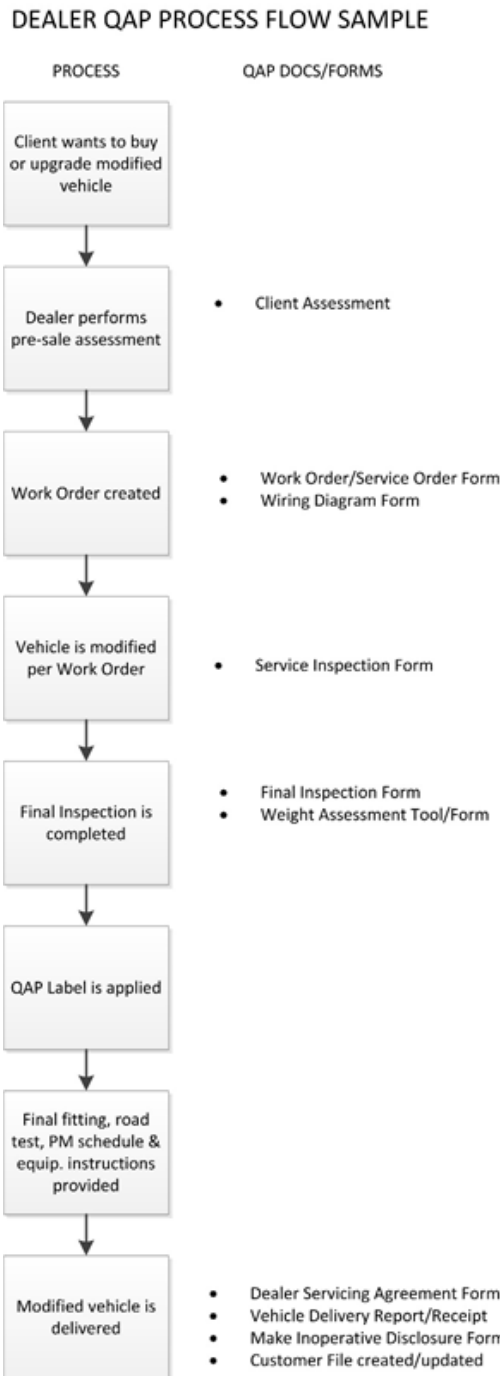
DEALER QAP PROCESS FLOW SAMPLE

PROCESS

QAP DOCS/FORMS

Client wants to buy or upgrade modified vehicle

Dealer performs pre-sale assessment

- Client Assessment

Work Order created

- Work Order/Service Order Form
- Wiring Diagram Form

Vehicle is modified per Work Order

- Service Inspection Form

Final Inspection is completed

- Final Inspection Form
- Weight Assessment Tool/Form

QAP Label is applied

Final fitting, road test, PM schedule & equip. instructions provided

Modified vehicle is delivered

- Dealer Servicing Agreement Form
- Vehicle Delivery Report/Receipt
- Make Inoperative Disclosure Form
- Customer File created/updated